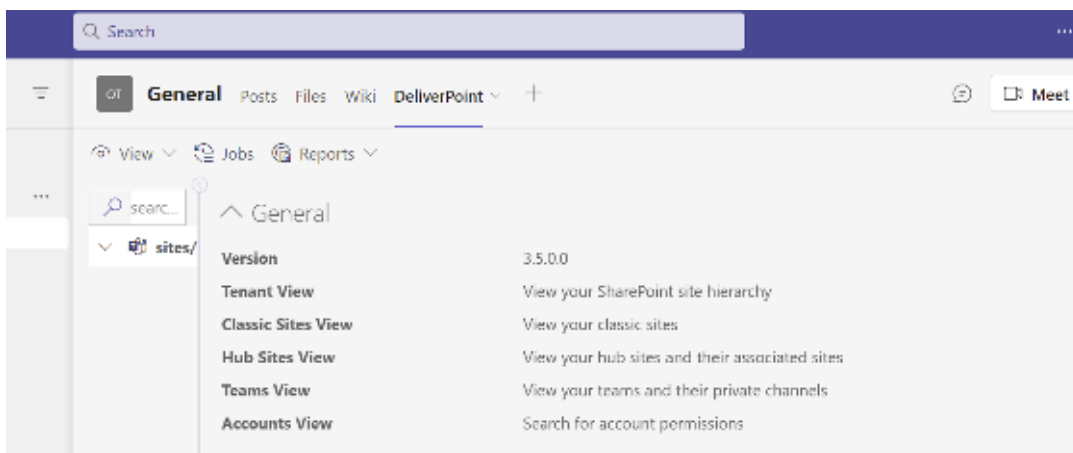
Search

...

OT General Posts Files Wiki DeliverPoint +

Meet

View Jobs Reports

...

searc...

sites/

General

| Version | 3.5.0.0 |
|---|---|
| Tenant View | View your SharePoint site hierarchy |
| Classic Sites View | View your classic sites |
| Hub Sites View | View your hub sites and their associated sites |
| Teams View | View your teams and their private channels |
| Accounts View | Search for account permissions |